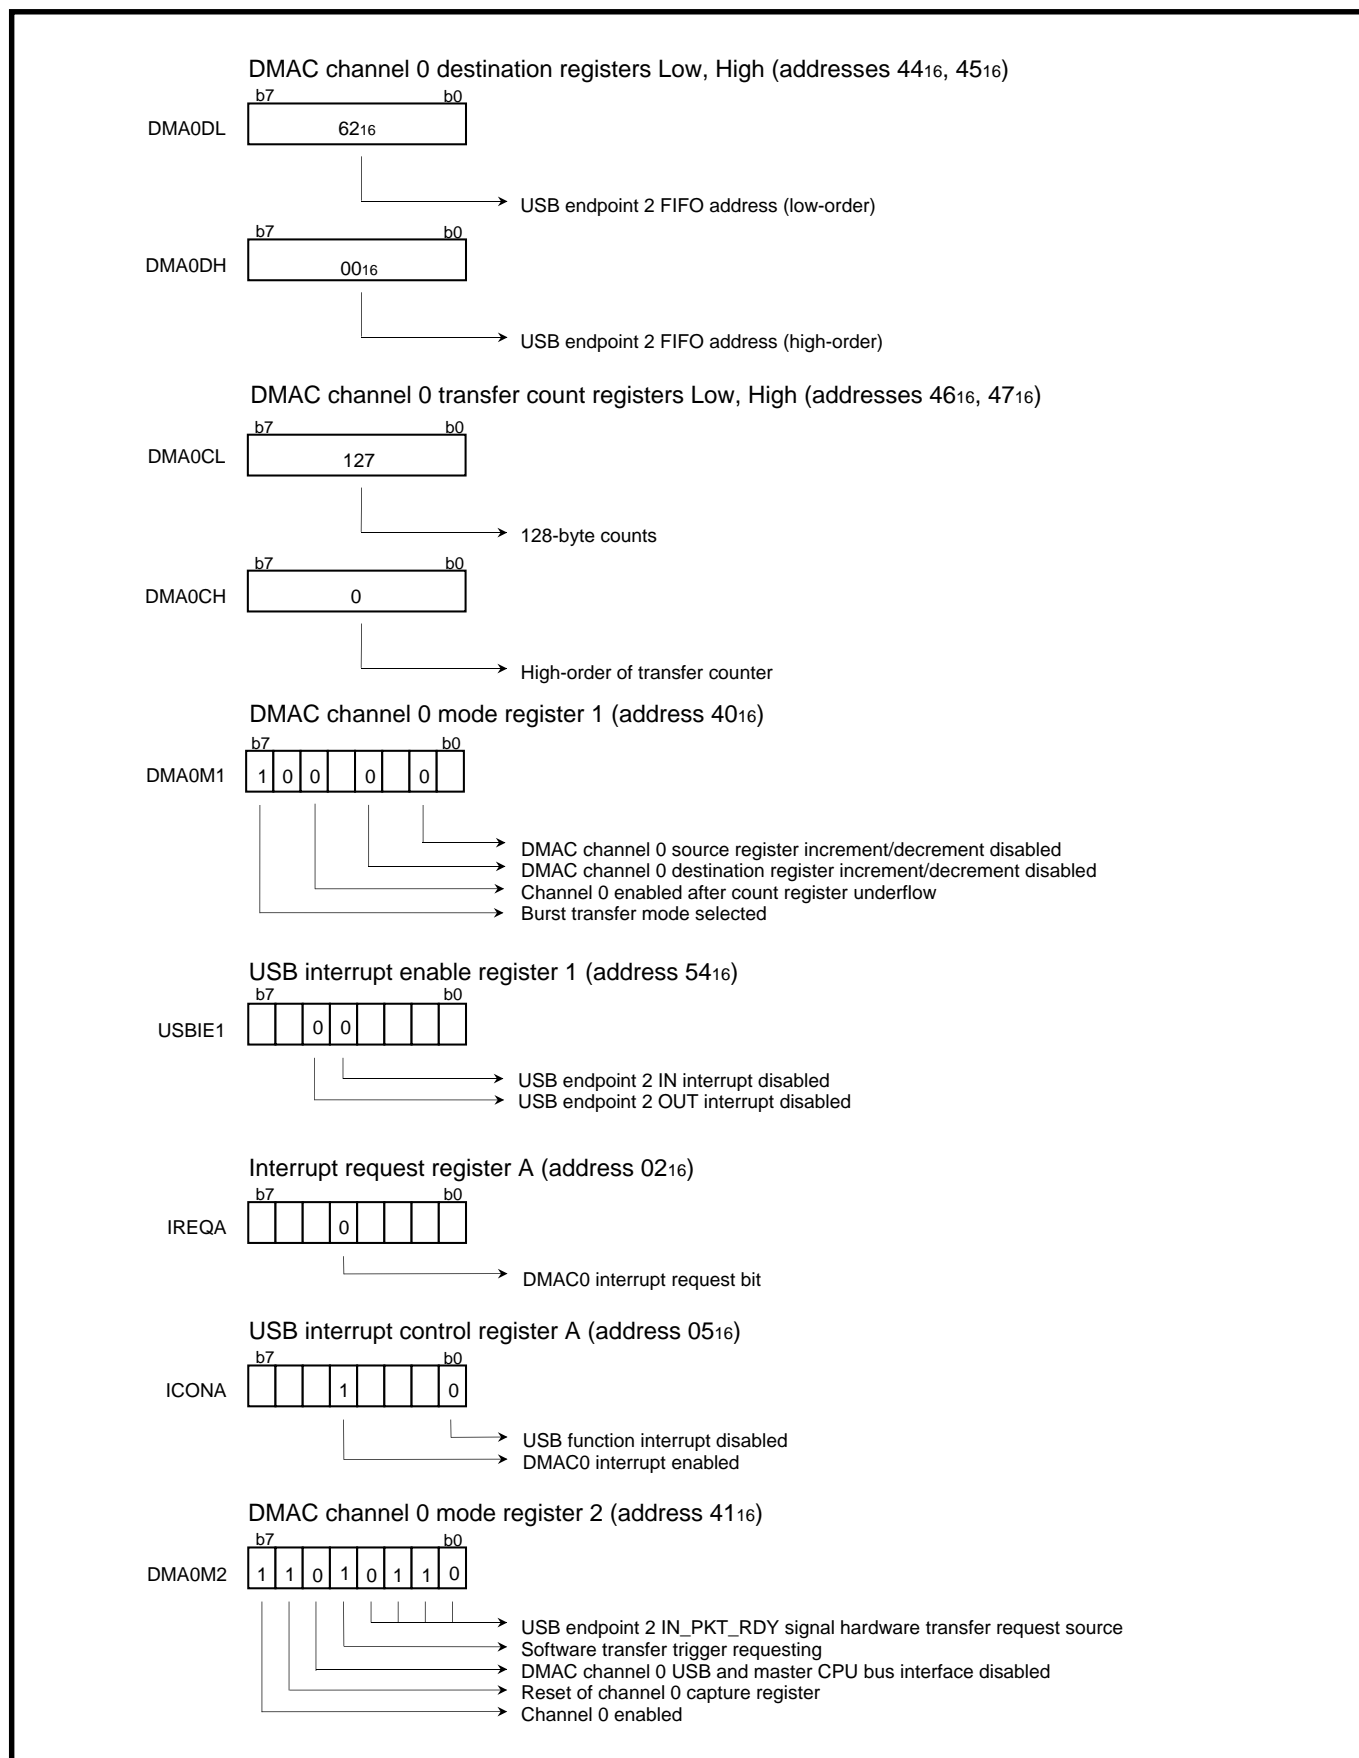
DMAC channel 0 destination registers Low, High (addresses $44_{16}$, $45_{16}$)

b7 b0

DMA0DL $62_{16}$

USB endpoint 2 FIFO address (low-order)

b7 b0

DMA0DH $00_{16}$

USB endpoint 2 FIFO address (high-order)

DMAC channel 0 transfer count registers Low, High (addresses $46_{16}$, $47_{16}$)

b7 b0

DMA0CL 127

128-byte counts

b7 b0

DMA0CH 0

High-order of transfer counter

DMAC channel 0 mode register 1 (address $40_{16}$)

b7 b0

DMA0M1 1 0 0 0 0

DMAC channel 0 source register increment/decrement disabled
DMAC channel 0 destination register increment/decrement disabled
Channel 0 enabled after count register underflow
Burst transfer mode selected

USB interrupt enable register 1 (address $54_{16}$)

b7 b0

USBIE1 0 0

USB endpoint 2 IN interrupt disabled
USB endpoint 2 OUT interrupt disabled

Interrupt request register A (address $02_{16}$)

b7 b0

IREQA 0

DMAC0 interrupt request bit

USB interrupt control register A (address $05_{16}$)

b7 b0

ICONA 1 0

USB function interrupt disabled
DMAC0 interrupt enabled

DMAC channel 0 mode register 2 (address $41_{16}$)

b7 b0

DMA0M2 1 1 0 1 0 1 1 0

USB endpoint 2 IN_PKT_RDY signal hardware transfer request source
Software transfer trigger requesting
DMAC channel 0 USB and master CPU bus interface disabled
Reset of channel 0 capture register
Channel 0 enabled